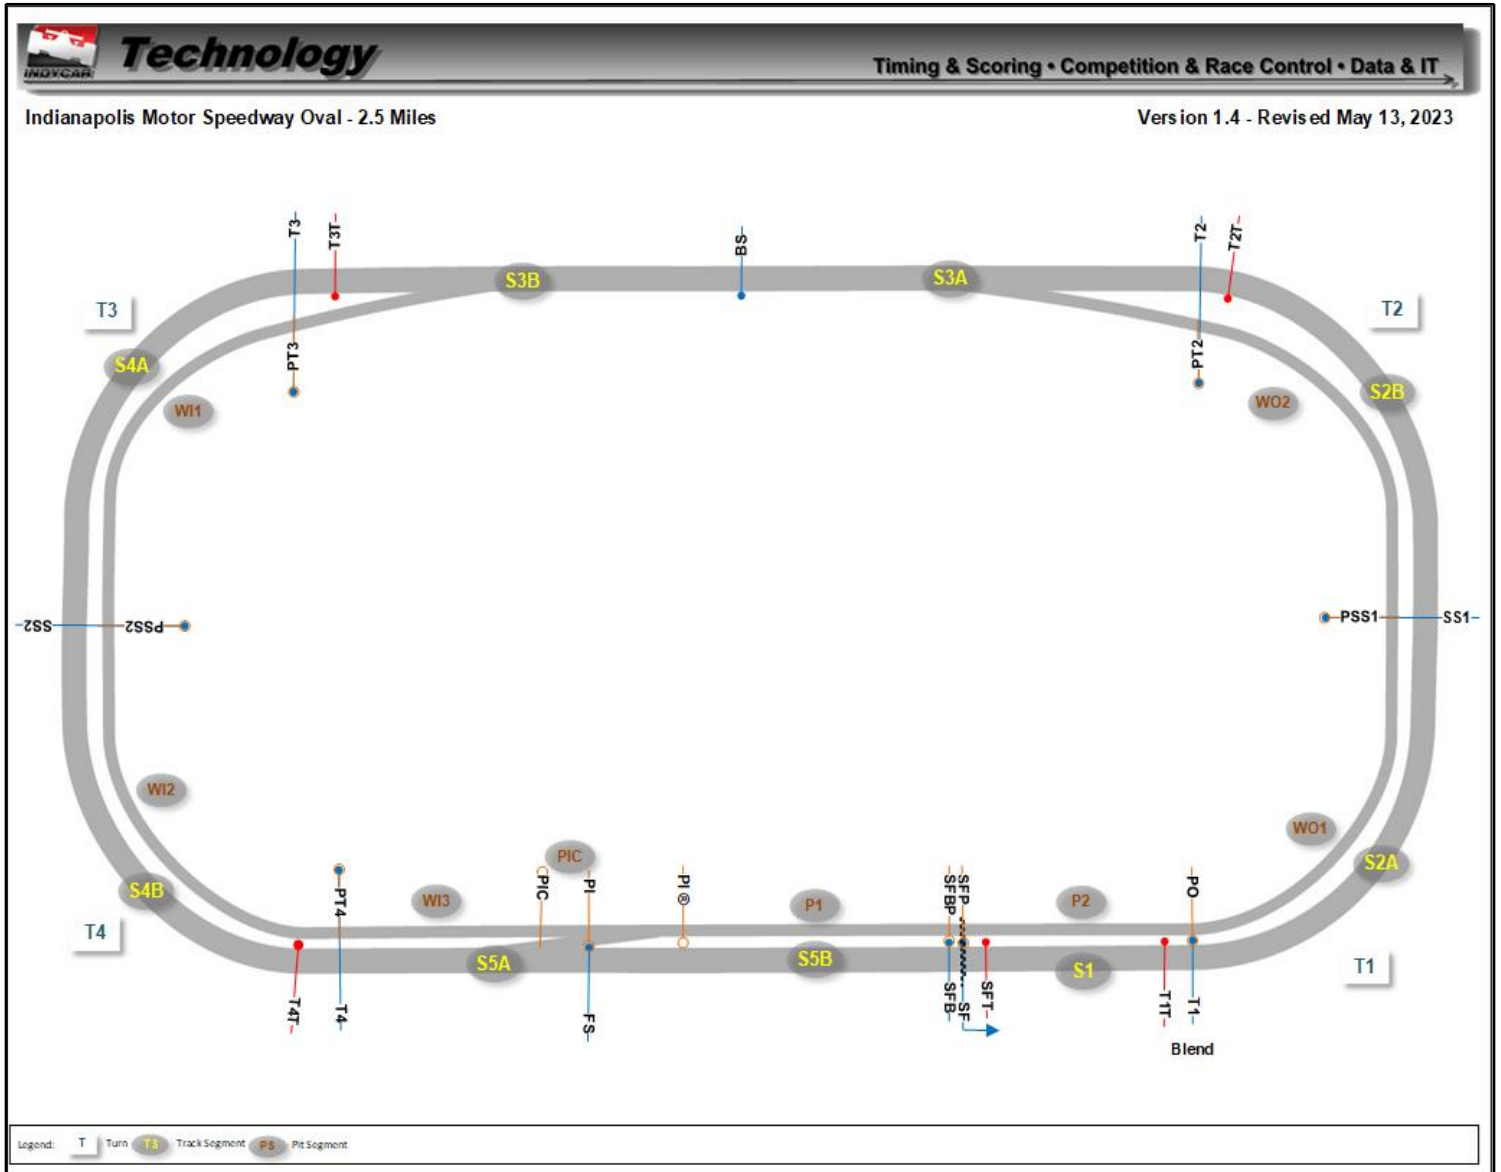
INDYCAR Technology

Timing & Scoring • Competition & Race Control • Data & IT

Indianapolis Motor Speedway Oval - 2.5 Miles

Version 1.4 - Revised May 13, 2023

T3

T3

T3T

S3B

BS

S3A

T2

T2T

T2

S4A

PT3

PT2

WI1

WO2

S2B

SS2

PSS2

PSS1

SS1

WI2

WO1

PIC

S2A

S4B

PT4

PIC

PI

PI

SFBP

SFP

PO

WI3

P1

P2

T4

S5A

S5B

S1

T1

T4T

T4

FS

SFB

SF

SFT

T1T

T1

Blend

Legend: T Turn T3 Track Segment P3 Pit Segment